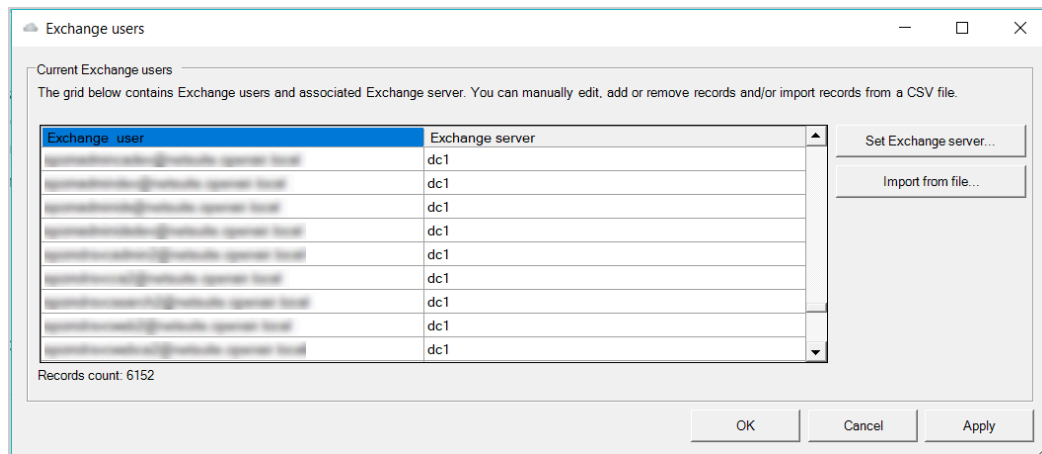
Exchange users

Current Exchange users

The grid below contains Exchange users and associated Exchange server. You can manually edit, add or remove records and/or import records from a CSV file.

| Exchange user | Exchange server |
|---|---|
| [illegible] | dc1 |
| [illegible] | dc1 |
| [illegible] | dc1 |
| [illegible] | dc1 |
| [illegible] | dc1 |
| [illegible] | dc1 |
| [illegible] | dc1 |
| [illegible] | dc1 |
| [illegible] | dc1 |

Set Exchange server...

Import from file...

Records count: 6152

OK

Cancel

Apply